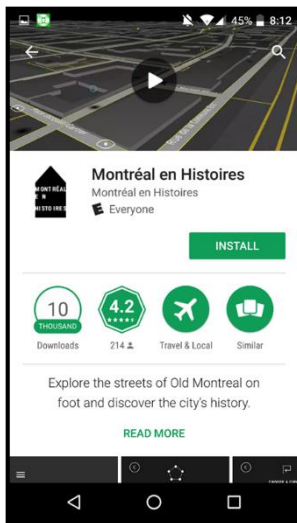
45% 8:12

Montréal en Histoires
Montréal en Histoires
Everyone

MONTRÉAL EN HISTOIRES

INSTALL

10
THOUSAND
Downloads

4.2
214

Travel & Local

Similar

Explore the streets of Old Montreal on foot and discover the city's history.

READ MORE